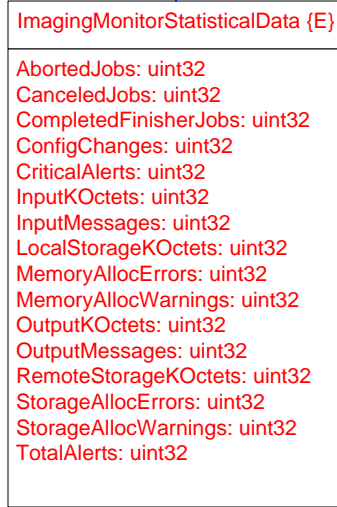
ImagingMonitorStatisticalData {E}

AbortedJobs: uint32
CanceledJobs: uint32
CompletedFinisherJobs: uint32
ConfigChanges: uint32
CriticalAlerts: uint32
InputKOctets: uint32
InputMessages: uint32
LocalStorageKOctets: uint32
MemoryAllocErrors: uint32
MemoryAllocWarnings: uint32
OutputKOctets: uint32
OutputMessages: uint32
RemoteStorageKOctets: uint32
StorageAllocErrors: uint32
StorageAllocWarnings: uint32
TotalAlerts: uint32